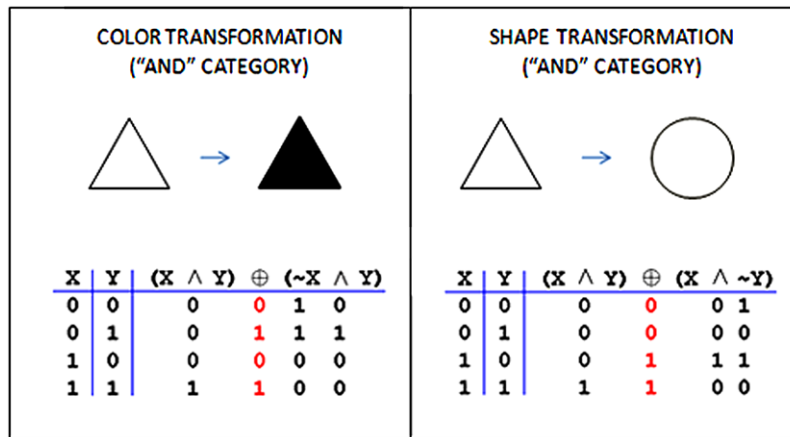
COLOR TRANSFORMATION
(“AND” CATEGORY)

| X | Y | $(X \wedge Y)$ | $\oplus$ | $(\sim X$ | $\wedge Y)$ |
|---|---|---|---|---|---|
| 0 | 0 | 0 | 0 | 1 | 0 |
| 0 | 1 | 0 | 1 | 1 | 1 |
| 1 | 0 | 0 | 0 | 0 | 0 |
| 1 | 1 | 1 | 1 | 0 | 0 |

SHAPE TRANSFORMATION
(“AND” CATEGORY)

| X | Y | $(X \wedge Y)$ | $\oplus$ | $(X \wedge$ | $\sim Y)$ |
|---|---|---|---|---|---|
| 0 | 0 | 0 | 0 | 0 | 1 |
| 0 | 1 | 0 | 0 | 0 | 0 |
| 1 | 0 | 0 | 1 | 1 | 1 |
| 1 | 1 | 1 | 1 | 0 | 0 |